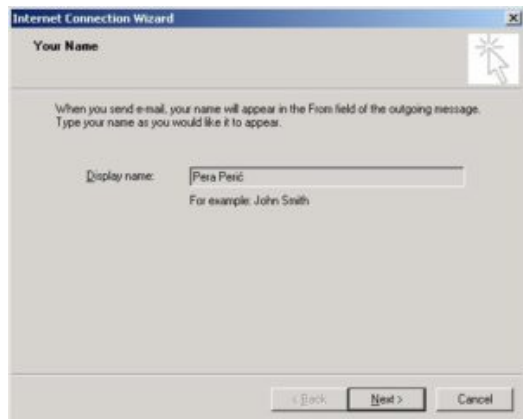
Internet Connection Wizard

Your Name

When you send e-mail, your name will appear in the From field of the outgoing message. Type your name as you would like it to appear.

Display name: Pera Perić

For example: John Smith

< Back Next > Cancel